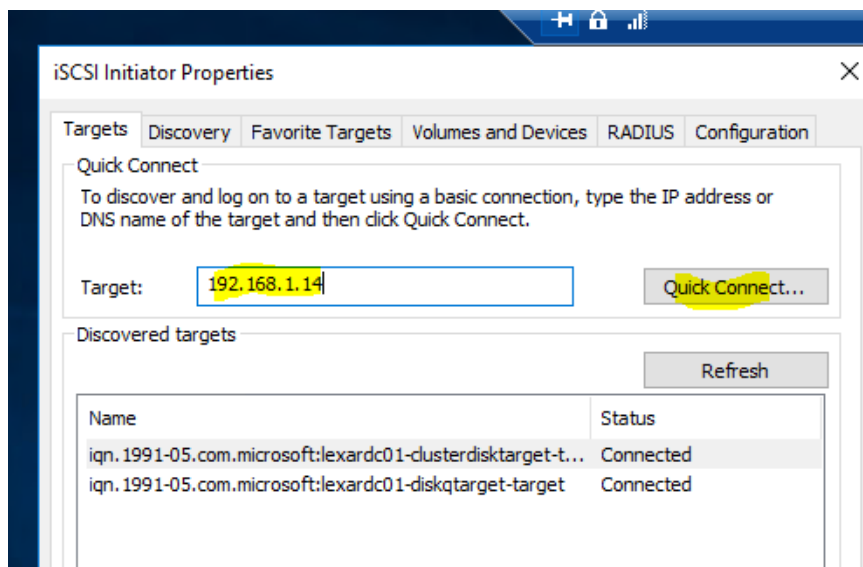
iSCSI Initiator Properties

Targets | Discovery | Favorite Targets | Volumes and Devices | RADIUS | Configuration

Quick Connect

To discover and log on to a target using a basic connection, type the IP address or DNS name of the target and then click Quick Connect.

Target: 192.168.1.14

Quick Connect...

Discovered targets

Refresh

| Name | Status |
|---|---|
| iqn.1991-05.com.microsoft:lexardc01-clusterdisktarget-t... | Connected |
| iqn.1991-05.com.microsoft:lexardc01-diskqtarget-target | Connected |